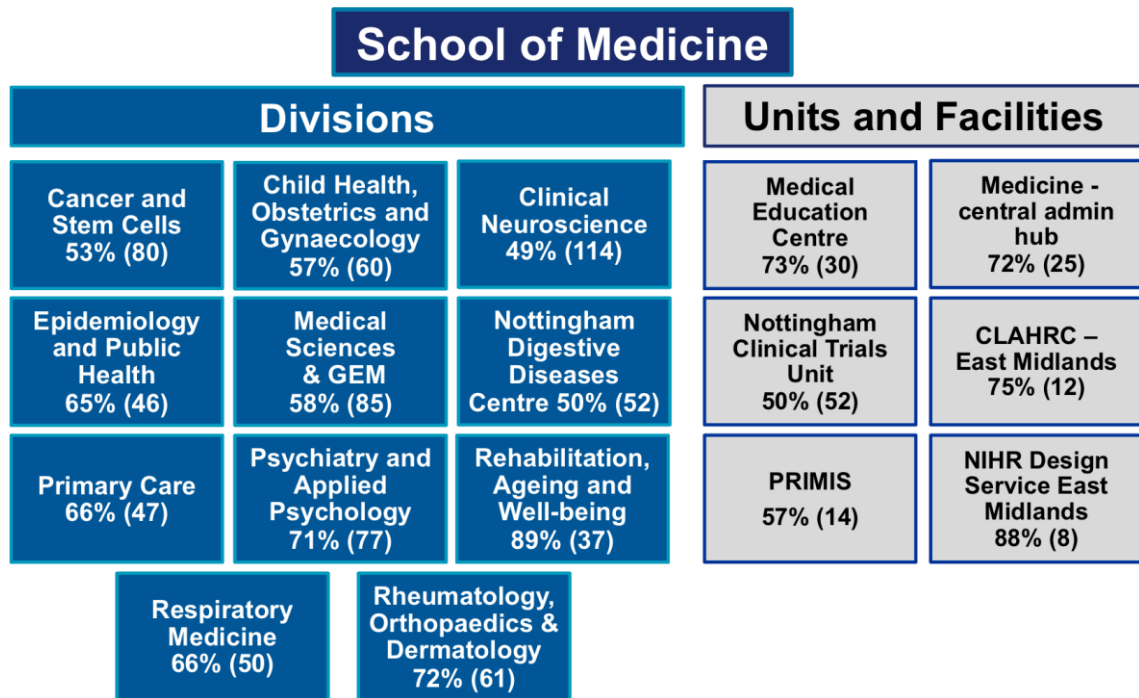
School of Medicine

Divisions

Cancer and Stem Cells 53% (80)

Child Health, Obstetrics and Gynaecology 57% (60)

Clinical Neuroscience 49% (114)

Epidemiology and Public Health 65% (46)

Medical Sciences & GEM 58% (85)

Nottingham Digestive Diseases Centre 50% (52)

Primary Care 66% (47)

Psychiatry and Applied Psychology 71% (77)

Rehabilitation, Ageing and Well-being 89% (37)

Respiratory Medicine 66% (50)

Rheumatology, Orthopaedics & Dermatology 72% (61)

Units and Facilities

Medical Education Centre 73% (30)

Medicine - central admin hub 72% (25)

Nottingham Clinical Trials Unit 50% (52)

CLAHRC – East Midlands 75% (12)

PRIMIS 57% (14)

NIHR Design Service East Midlands 88% (8)